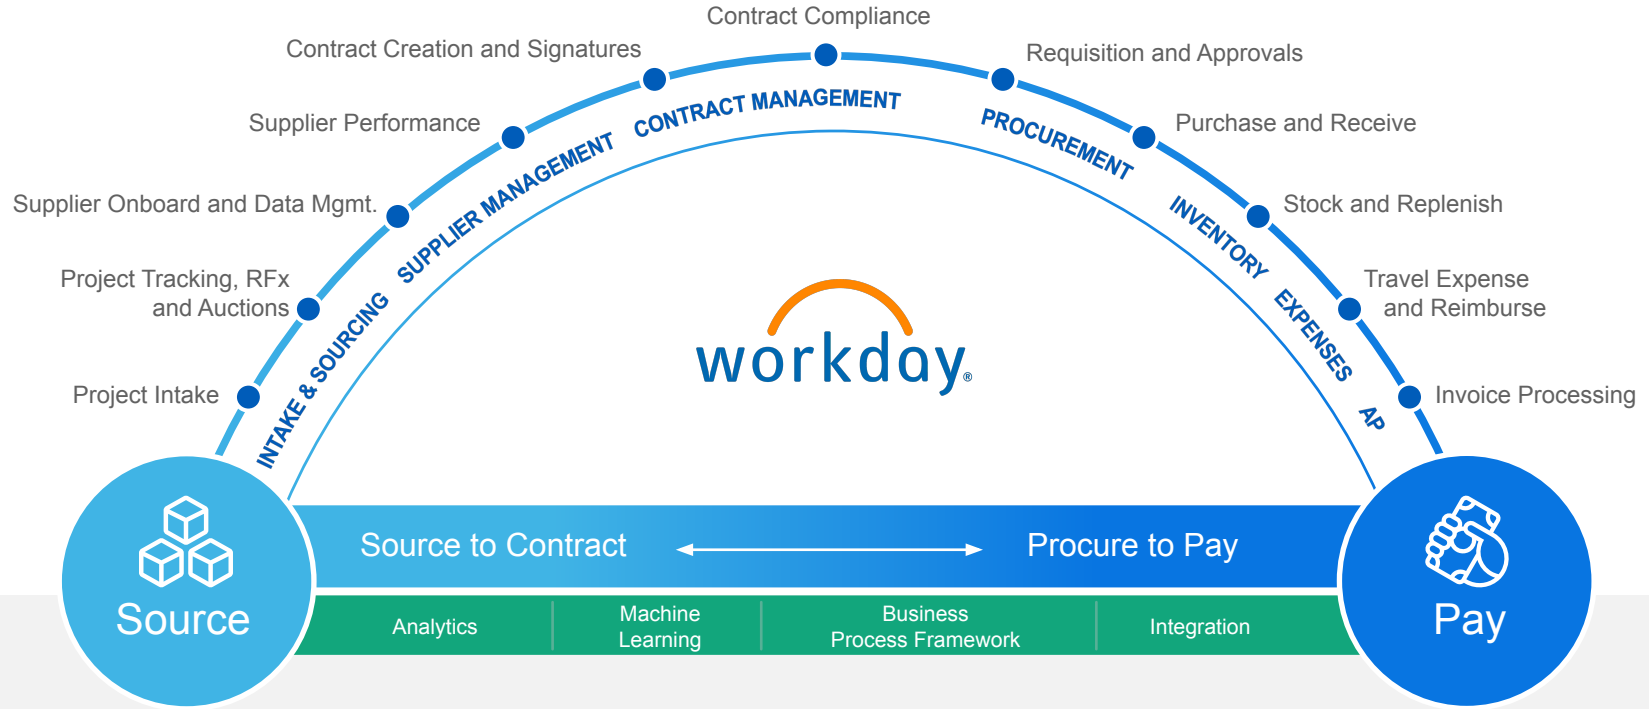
Contract Compliance

Contract Creation and Signatures

Requisition and Approvals

Supplier Performance

Purchase and Receive

Supplier Onboard and Data Mgmt.

Stock and Replenish

Project Tracking, RFx and Auctions

Travel Expense and Reimburse

Project Intake

Invoice Processing

INTAKE & SOURCING

SUPPLIER MANAGEMENT

CONTRACT MANAGEMENT

PROCUREMENT

INVENTORY

EXPENSES

AP

workday.

Source

Source to Contract

Procure to Pay

Pay

Analytics

Machine Learning

Business Process Framework

Integration